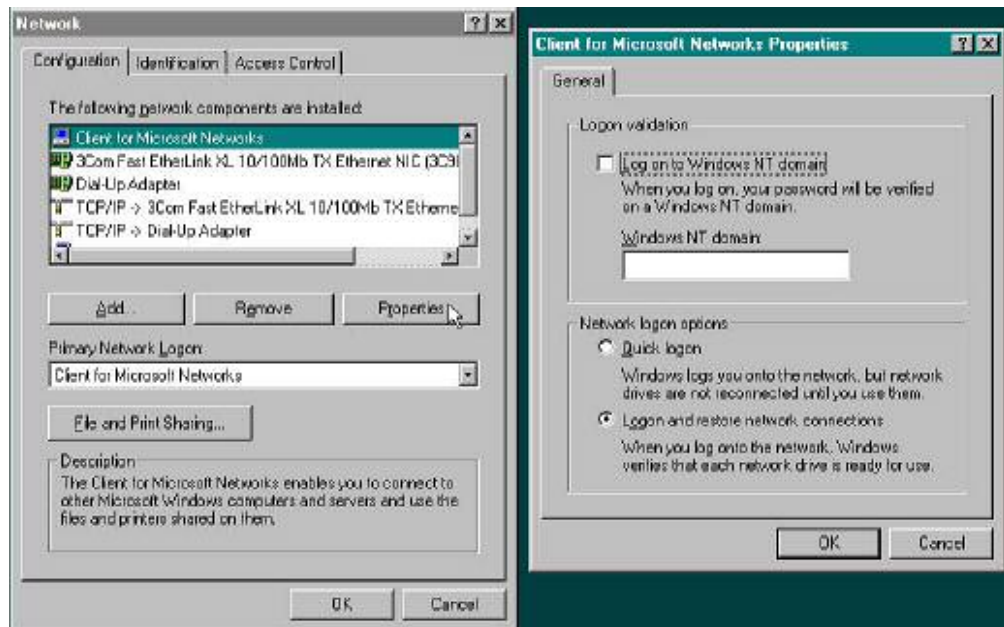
Network ? X

Configuration | Identification | Access Control

The following network components are installed:

Client for Microsoft Networks
3Com Fast EtherLink XL 10/100Mb TX Ethernet NIC (3C9
Dial-Up Adapter
TCP/IP -> 3Com Fast EtherLink XL 10/100Mb TX Etherne
TCP/IP -> Dial-Up Adapter

Add... | Remove | Properties

Primary Network Logon:
Client for Microsoft Networks

File and Print Sharing...

Description
The Client for Microsoft Networks enables you to connect to other Microsoft Windows computers and servers and use the files and printers shared on them.

OK | Cancel

Client for Microsoft Networks Properties ? X

General

Logon validation
Log on to Windows NT domain
When you log on, your password will be verified on a Windows NT domain.
Windows NT domain:

Network logon options
Quick logon
Windows logs you onto the network, but network drives are not reconnected until you use them.
Logon and restore network connections
When you log onto the network, Windows verifies that each network drive is ready for use.

OK | Cancel